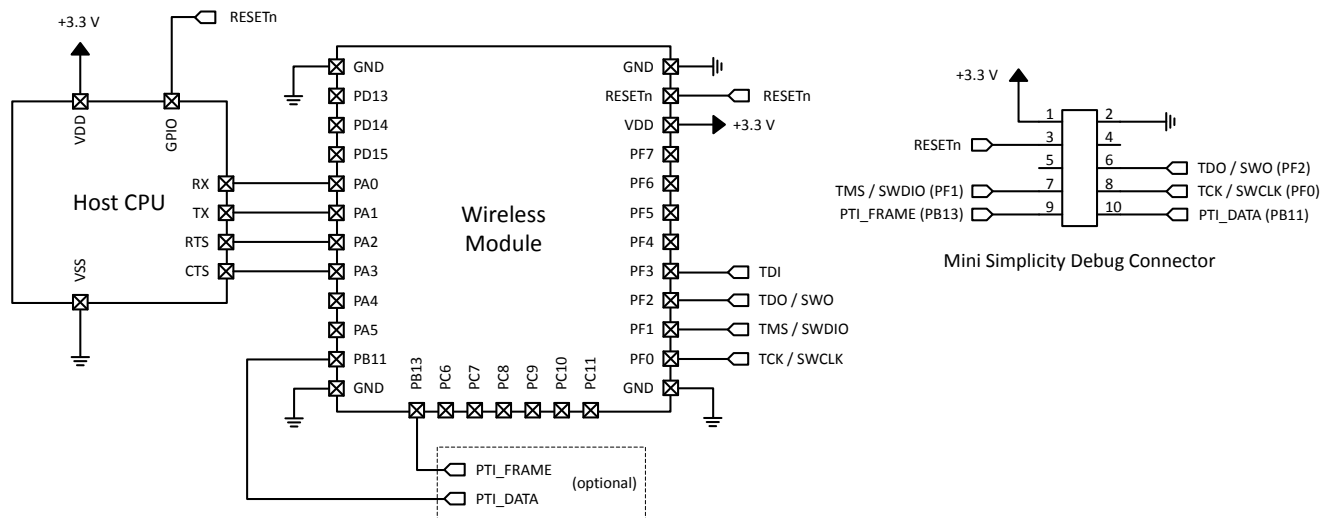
+3.3 V
RESETn
VDD
GPIO
Host CPU
RX
TX
RTS
CTS
VSS

GND
PD13
PD14
PD15
PA0
PA1
PA2
PA3
PA4
PA5
PB11
GND
PB13
PC6
PC7
PC8
PC9
PC10
PC11

Wireless
Module

GND
RESETn
VDD
PF7
PF6
PF5
PF4
PF3
PF2
PF1
PF0
GND

RESETn
+3.3 V
TDI
TDO / SWO
TMS / SWDIO
TCK / SWCLK

PTI_FRAME
PTI_DATA
(optional)

+3.3 V
1
2
RESETn
3
4
5
6
TDO / SWO (PF2)
TMS / SWDIO (PF1)
7
8
TCK / SWCLK (PF0)
PTI_FRAME (PB13)
9
10
PTI_DATA (PB11)

Mini Simplicity Debug Connector